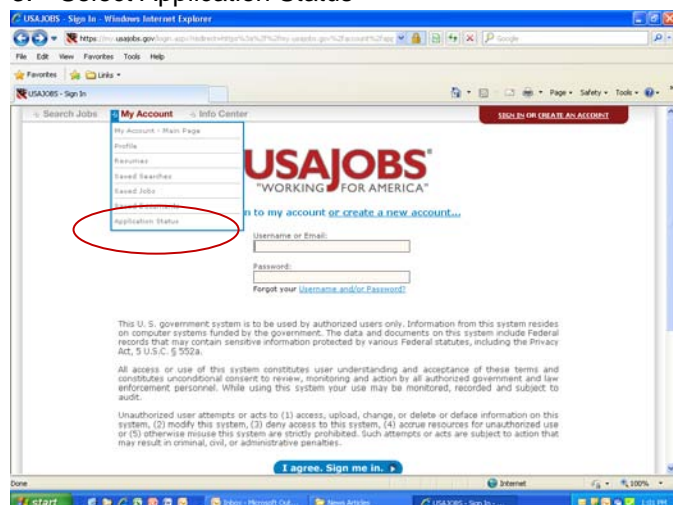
3. Select Application Status

USAJOBS - Sign In - Windows Internet Explorer

https://my.usajobs.gov/login.aspx?redirect=https%3a%2f%2fmy.usajobs.gov%2faccount%2fapp

File Edit View Favorites Tools Help

Favorites Links

USAJOBS - Sign In

Page Safety Tools

Search Jobs My Account Info Center

SIGN IN OR CREATE AN ACCOUNT

My Account - Main Page
Profile
Resumes
Saved Searches
Saved Jobs
Saved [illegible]
Application Status

USAJOBS
"WORKING FOR AMERICA"

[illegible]n to my account or create a new account...

Username or Email:

Password:

Forgot your Username and/or Password?

This U. S. government system is to be used by authorized users only. Information from this system resides on computer systems funded by the government. The data and documents on this system include Federal records that may contain sensitive information protected by various Federal statutes, including the Privacy Act, 5 U.S.C. § 552a.

All access or use of this system constitutes user understanding and acceptance of these terms and constitutes unconditional consent to review, monitoring and action by all authorized government and law enforcement personnel. While using this system your use may be monitored, recorded and subject to audit.

Unauthorized user attempts or acts to (1) access, upload, change, or delete or deface information on this system, (2) modify this system, (3) deny access to this system, (4) accrue resources for unauthorized use or (5) otherwise misuse this system are strictly prohibited. Such attempts or acts are subject to action that may result in criminal, civil, or administrative penalties.

I agree. Sign me in.

Done Internet 100%

start Inbox - Microsoft Out... News Articles USAJOBS - Sign In - ... 1:01 PM